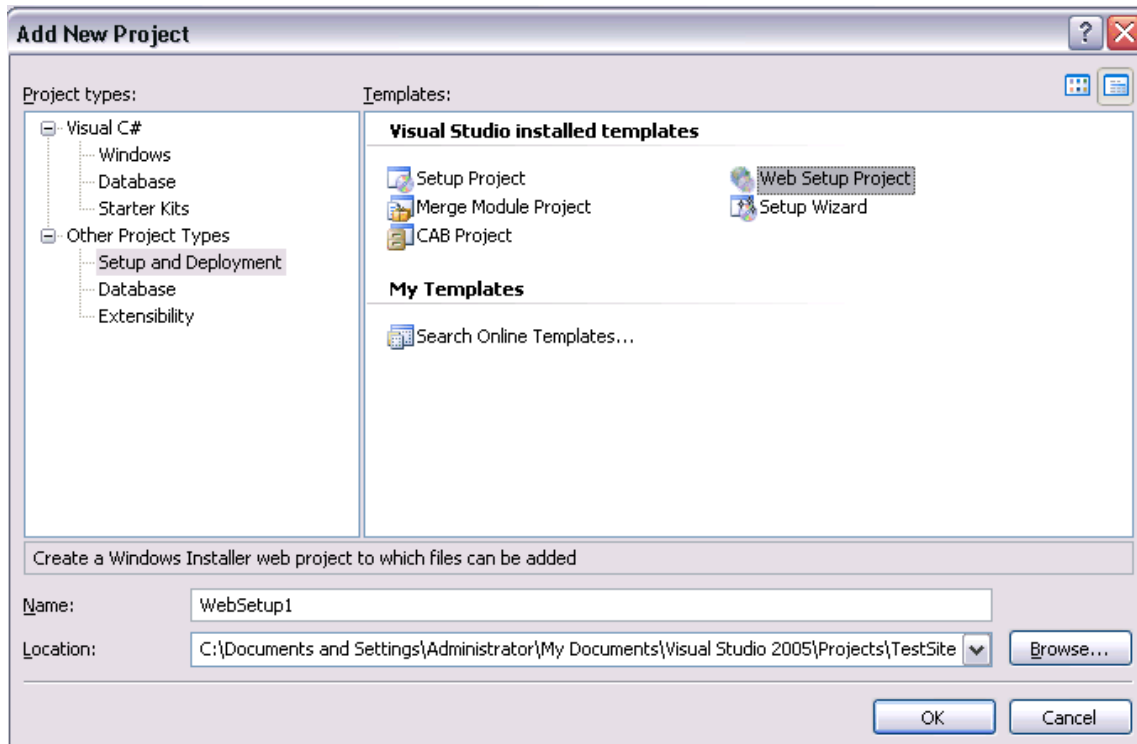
Add New Project

Project types:

Visual C#
Windows
Database
Starter Kits
Other Project Types
Setup and Deployment
Database
Extensibility

Templates:

Visual Studio installed templates

Setup Project
Merge Module Project
CAB Project
Web Setup Project
Setup Wizard

My Templates

Search Online Templates...

Create a Windows Installer web project to which files can be added

Name: WebSetup1

Location: C:\Documents and Settings\Administrator\My Documents\Visual Studio 2005\Projects\TestSite

Browse...

OK

Cancel